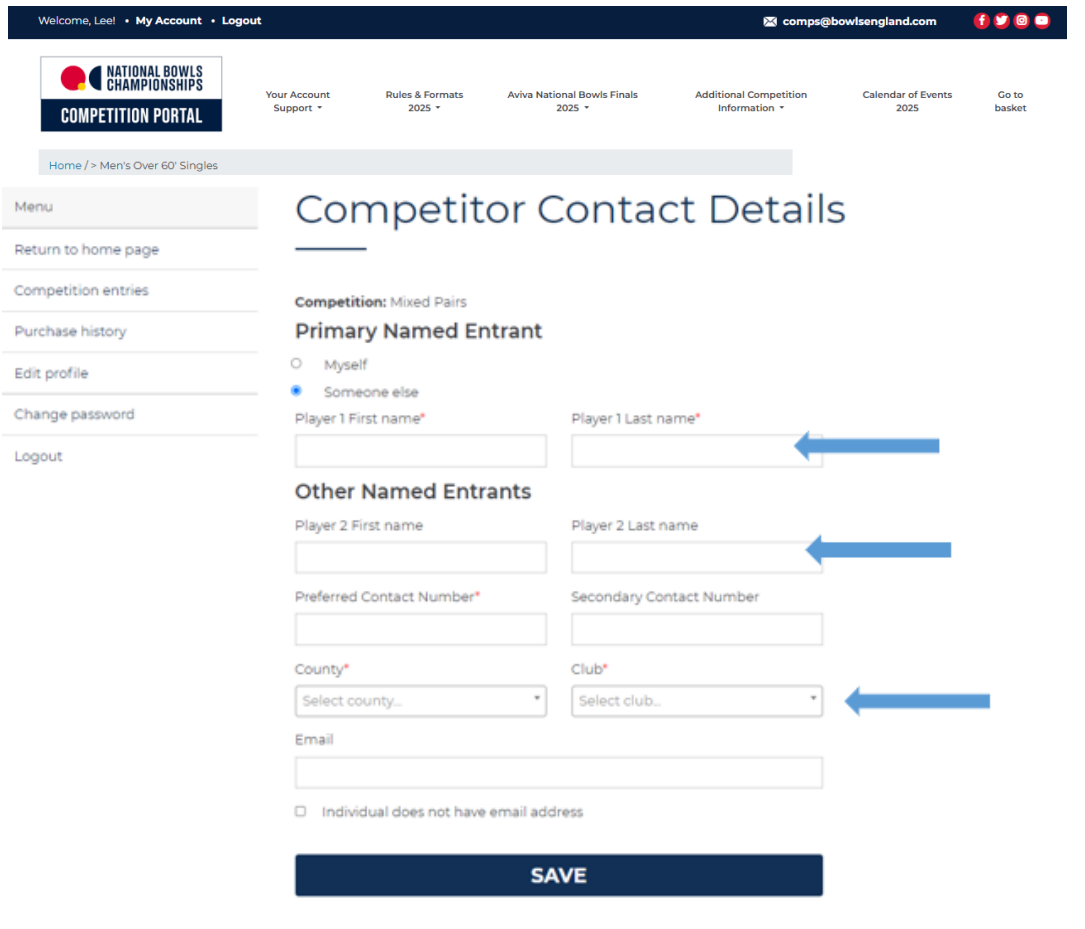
Welcome, Lee! • My Account • Logout

comps@bowlsengland.com

NATIONAL BOWLS CHAMPIONSHIPS
COMPETITION PORTAL

Your Account Support
Rules & Formats 2025
Aviva National Bowls Finals 2025
Additional Competition Information
Calendar of Events 2025
Go to basket

Home / > Men's Over 60' Singles

Menu
Return to home page
Competition entries
Purchase history
Edit profile
Change password
Logout

Competitor Contact Details

Competition: Mixed Pairs

Primary Named Entrant

Myself
Someone else

Player 1 First name*
Player 1 Last name*

Other Named Entrants

Player 2 First name
Player 2 Last name

Preferred Contact Number*
Secondary Contact Number

County*
Select county...
Club*
Select club...

Email

Individual does not have email address

SAVE